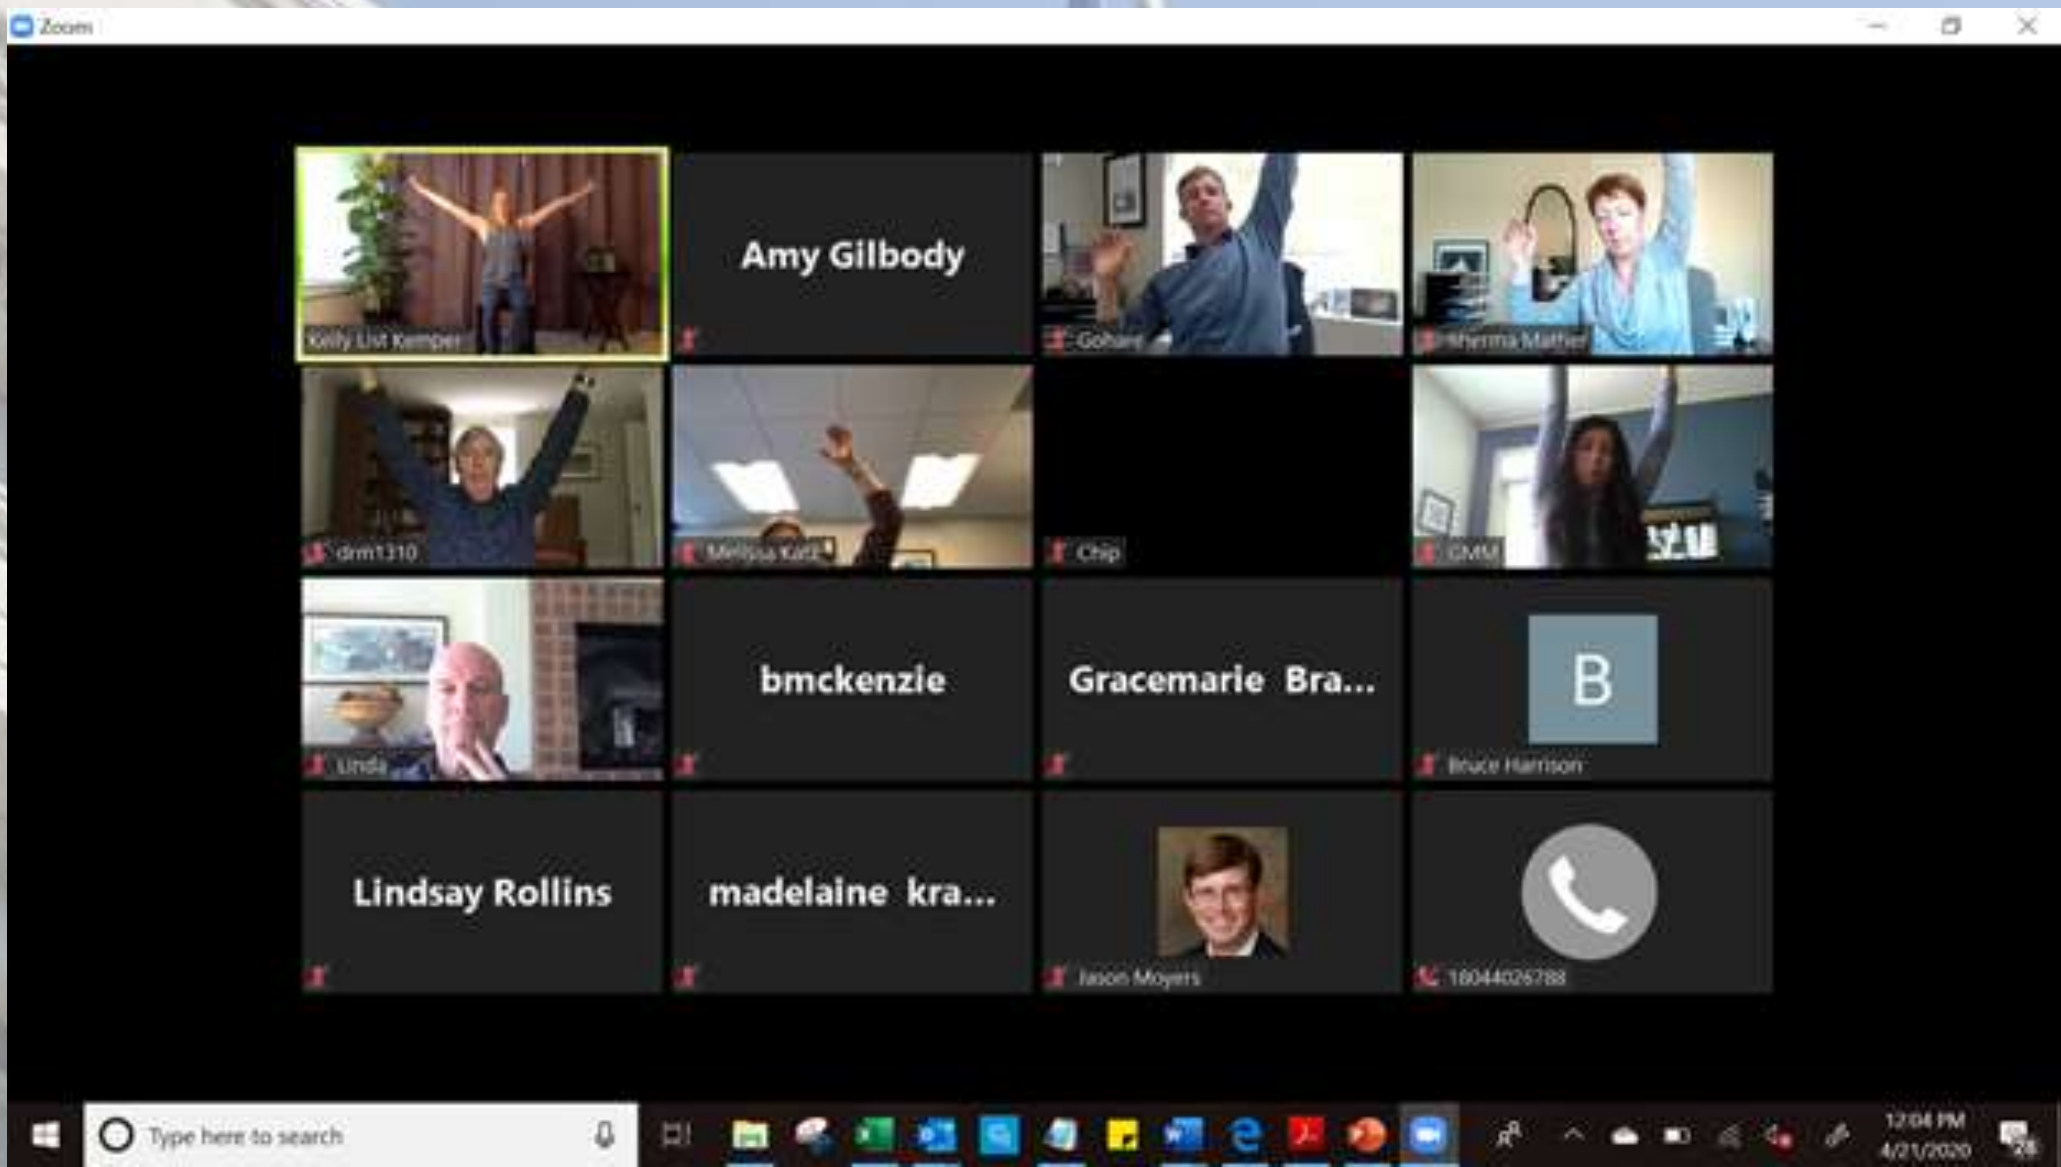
Zoom

Kelly List Kemper

Amy Gilbody

Gohare

Sherma Mather

drm1310

Melissa Katz

Chip

GMM

Linda

bmckenzie

Gracemarie Bra...

B

Bruce Harrison

Lindsay Rollins

madelaine kra...

Jason Moyers

18044026788

Type here to search

12:04 PM
4/21/2020